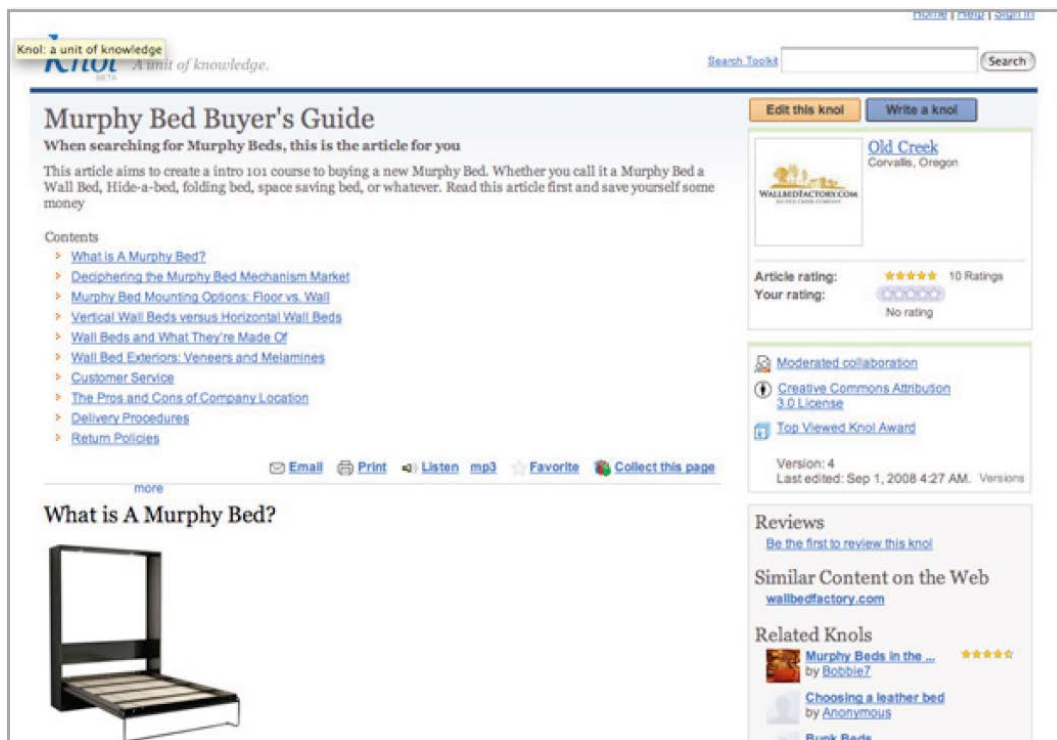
Home | Help | Sign in

Knol: a unit of knowledge

Knol BETA A unit of knowledge.

Search Toolkit Search

Murphy Bed Buyer's Guide

When searching for Murphy Beds, this is the article for you

This article aims to create a intro 101 course to buying a new Murphy Bed. Whether you call it a Murphy Bed a Wall Bed, Hide-a-bed, folding bed, space saving bed, or whatever. Read this article first and save yourself some money

Contents
- What is A Murphy Bed?
- Deciphering the Murphy Bed Mechanism Market
- Murphy Bed Mounting Options: Floor vs. Wall
- Vertical Wall Beds versus Horizontal Wall Beds
- Wall Beds and What They're Made Of
- Wall Bed Exteriors: Veneers and Melamines
- Customer Service
- The Pros and Cons of Company Location
- Delivery Procedures
- Return Policies

Email Print Listen mp3 Favorite Collect this page

more

What is A Murphy Bed?

Edit this knol Write a knol

WALLBEDFACTORY.COM

Old Creek
Corvallis, Oregon

Article rating: 10 Ratings
Your rating:
No rating

Moderated collaboration
Creative Commons Attribution 3.0 License
Top Viewed Knol Award

Version: 4
Last edited: Sep 1, 2008 4:27 AM. Versions

Reviews
Be the first to review this knol

Similar Content on the Web
wallbedfactory.com

Related Knols
Murphy Beds in the ...
by Bobbie7
Choosing a leather bed
by Anonymous
Bunk Beds